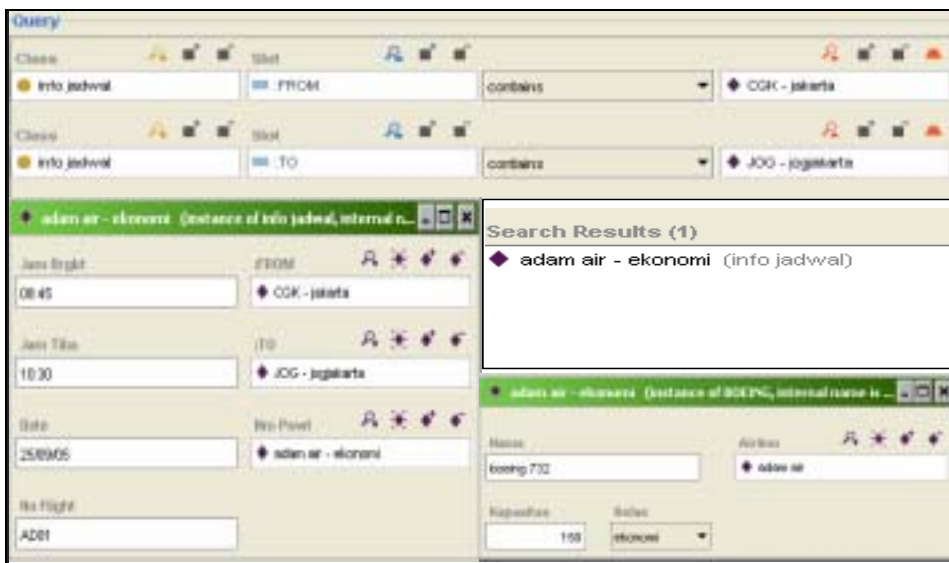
Query

Class
info jadwal
Slot
:FROM
contains
CGK - jakarta

Class
info jadwal
Slot
:TO
contains
JOG - jogjakarta

adam air - ekonomi (instance of info jadwal, internal n...

Jam Brgkt
08:45
:FROM
CGK - jakarta

Jam Tiba
10:30
:TO
JOG - jogjakarta

Date
25/09/05
No Pswt
adam air - ekonomi

No Flight
AD01

Search Results (1)
adam air - ekonomi (info jadwal)

adam air - ekonomi (instance of BOEING, internal name is ...

Nama
boeing 732
Airline
adam air

Kapasitas
150
Kelas
ekonomi